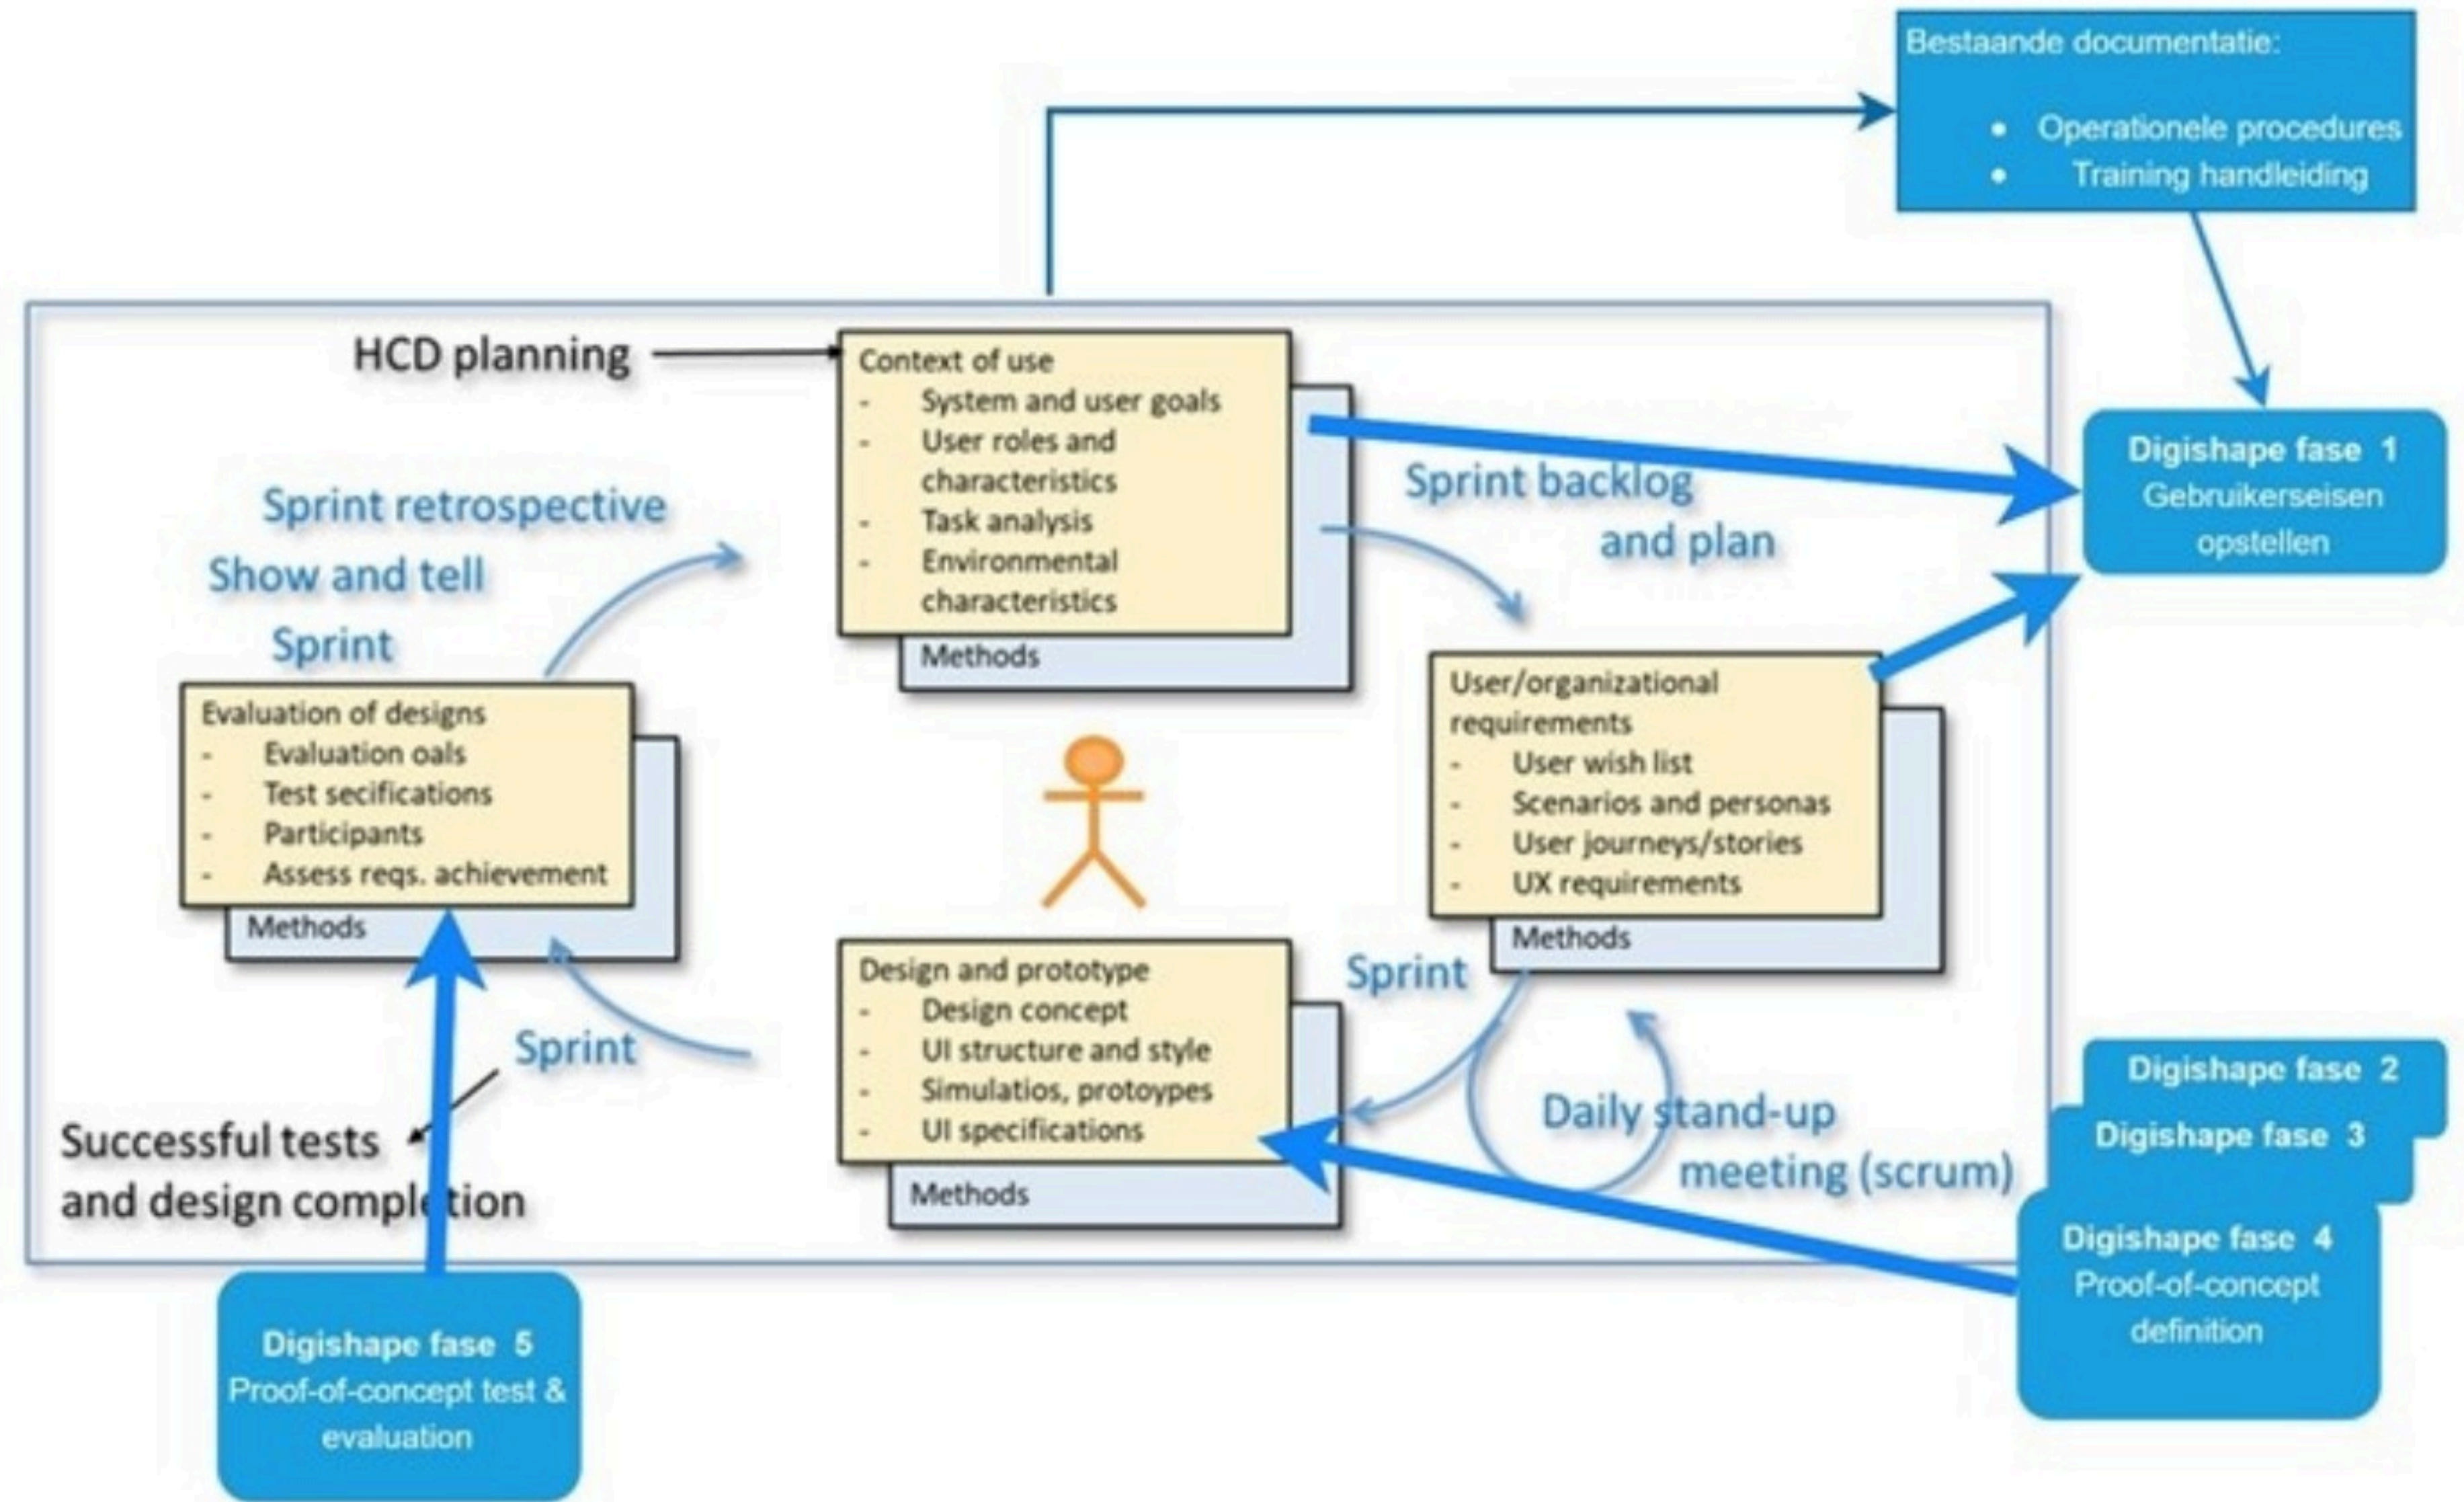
Bestaande documentatie:

- Operationele procedures
- Training handleiding

HCD planning

Context of use
- System and user goals
- User roles and characteristics
- Task analysis
- Environmental characteristics

Methods

Digishape fase 1
Gebruikerseisen opstellen

Sprint backlog and plan

Sprint retrospective

Show and tell

Sprint

Evaluation of designs
- Evaluation oals
- Test secifications
- Participants
- Assess reqs. achievement

Methods

User/organizational requirements
- User wish list
- Scenarios and personas
- User journeys/stories
- UX requirements

Methods

Sprint

Design and prototype
- Design concept
- UI structure and style
- Simulatios, protoypes
- UI specifications

Methods

Sprint

Daily stand-up meeting (scrum)

Successful tests and design completion

Digishape fase 2

Digishape fase 3

Digishape fase 4
Proof-of-concept definition

Digishape fase 5
Proof-of-concept test & evaluation